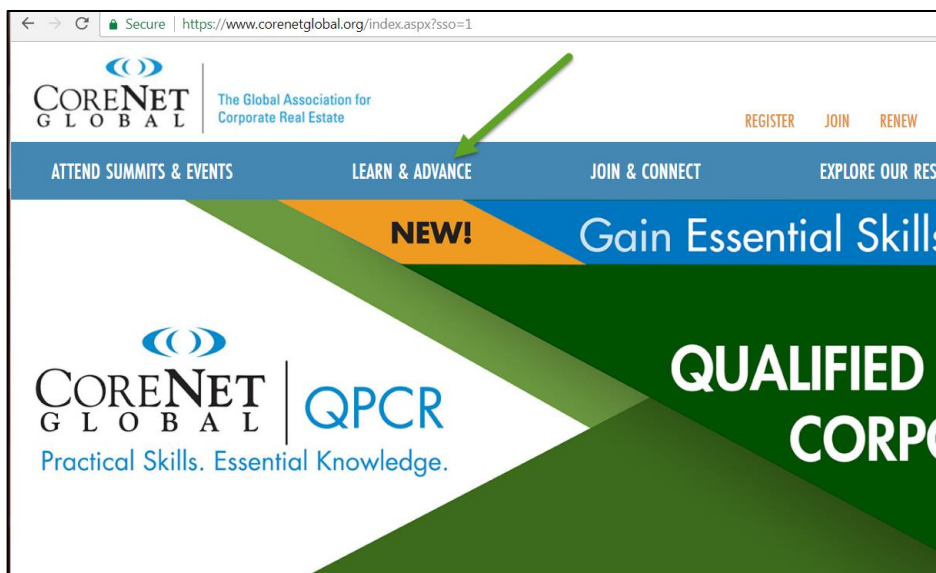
Secure | https://www.corenetglobal.org/index.aspx?sso=1

CORENET GLOBAL

The Global Association for Corporate Real Estate

REGISTER JOIN RENEW

ATTEND SUMMITS & EVENTS LEARN & ADVANCE JOIN & CONNECT EXPLORE OUR RES

NEW! Gain Essential Skills

CORENET GLOBAL QPCR

Practical Skills. Essential Knowledge.

QUALIFIED

CORPO